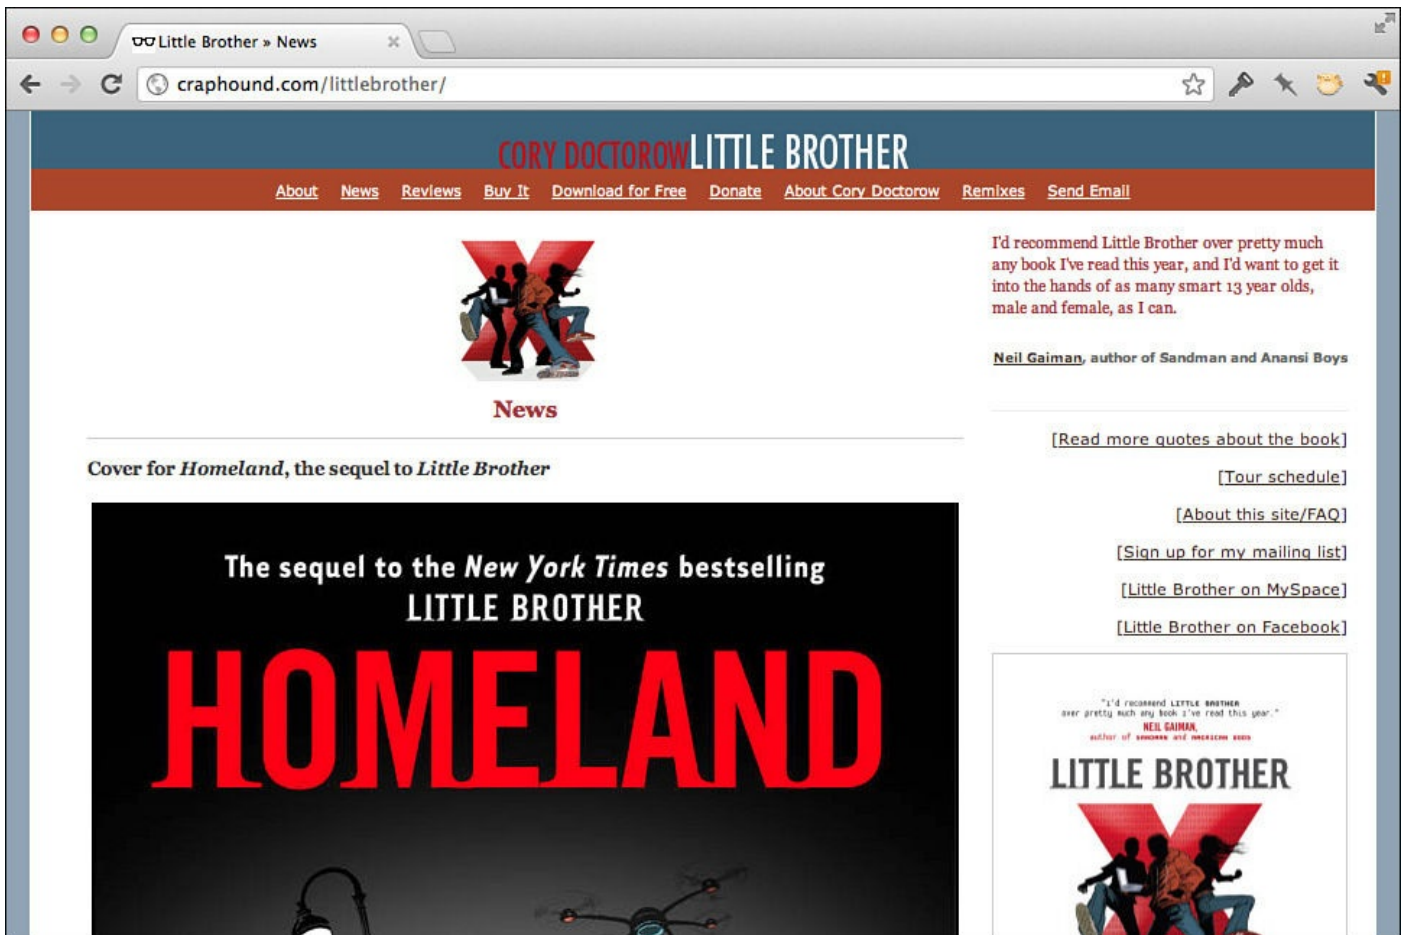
Little Brother » News

craphound.com/littlebrother/

CORY DOCTOROW LITTLE BROTHER

About News Reviews Buy It Download for Free Donate About Cory Doctorow Remixes Send Email

News

Cover for *Homeland*, the sequel to *Little Brother*

The sequel to the *New York Times* bestselling LITTLE BROTHER

HOMELAND

I'd recommend Little Brother over pretty much any book I've read this year, and I'd want to get it into the hands of as many smart 13 year olds, male and female, as I can.

Neil Gaiman, author of Sandman and Anansi Boys

[Read more quotes about the book]

[Tour schedule]

[About this site/FAQ]

[Sign up for my mailing list]

[Little Brother on MySpace]

[Little Brother on Facebook]

"I'd recommend LITTLE BROTHER over pretty much any book I've read this year." NEIL GAIMAN, author of SANDMAN and AMERICAN GODS

LITTLE BROTHER